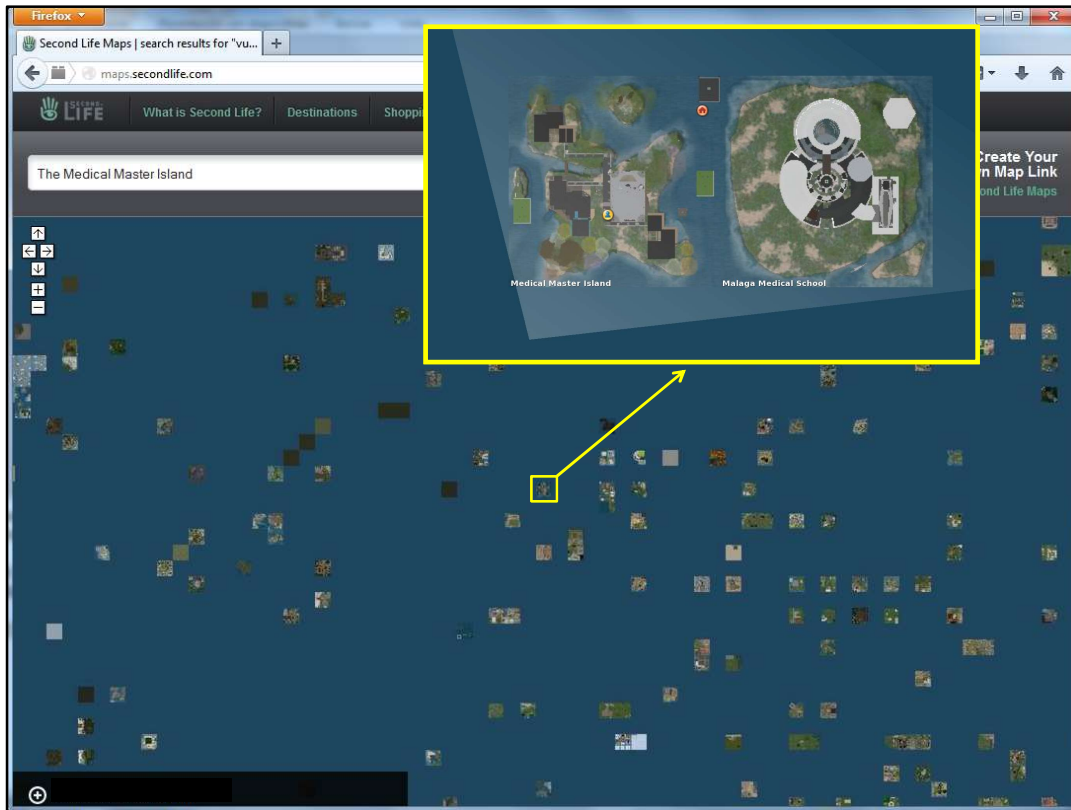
Firefox

Second Life Maps | search results for "vu...

maps.secondlife.com

SECOND LIFE

What is Second Life?

Destinations

Shoppi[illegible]

The Medical Master Island

Medical Master Island

Malaga Medical School

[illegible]reate Your
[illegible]n Map Link
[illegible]ond Life Maps